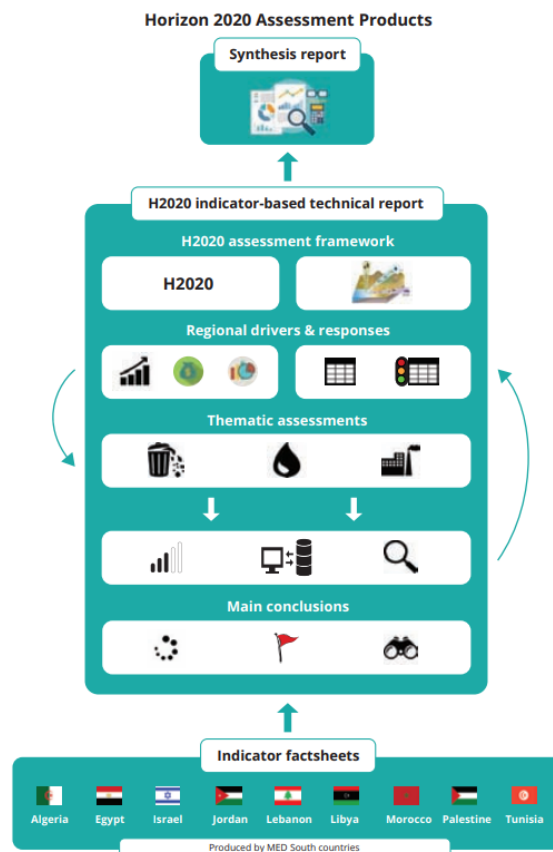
Horizon 2020 Assessment Products

Synthesis report

H2020 indicator-based technical report

H2020 assessment framework

H2020

Regional drivers & responses

Thematic assessments

Main conclusions

Indicator factsheets

Algeria Egypt Israel Jordan Lebanon Libya Morocco Palestine Tunisia

Produced by MED South countries